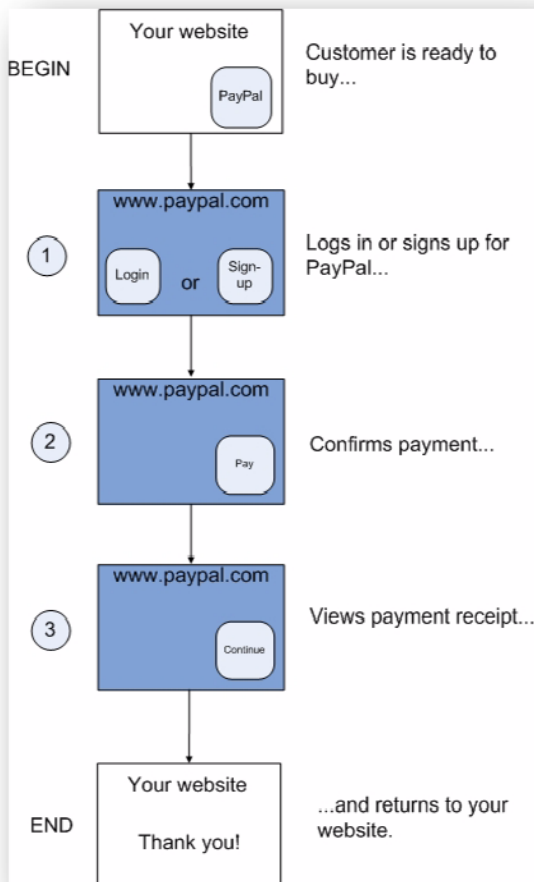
BEGIN

Your website

PayPal

Customer is ready to buy...

1

www.paypal.com

Login or Sign-up

Logs in or signs up for PayPal...

2

www.paypal.com

Pay

Confirms payment...

3

www.paypal.com

Continue

Views payment receipt...

END

Your website

Thank you!

...and returns to your website.